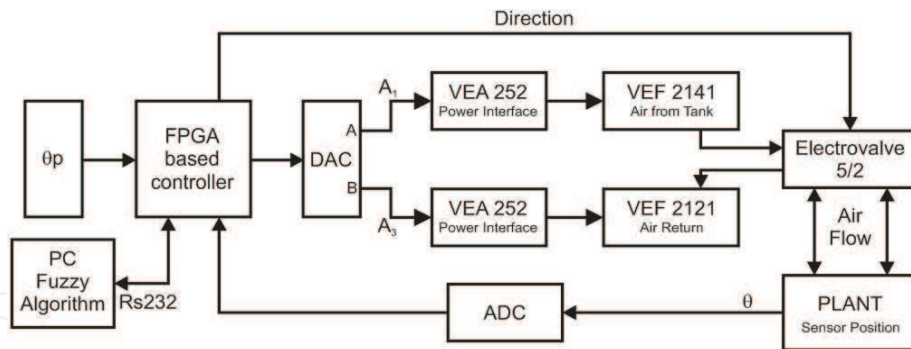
Direction

θp

FPGA based controller

DAC

A

B

$A_1$

$A_3$

VEA 252
Power Interface

VEA 252
Power Interface

VEF 2141
Air from Tank

VEF 2121
Air Return

Electrovalve 5/2

Air Flow

PC Fuzzy Algorithm

Rs232

ADC

θ

PLANT
Sensor Position